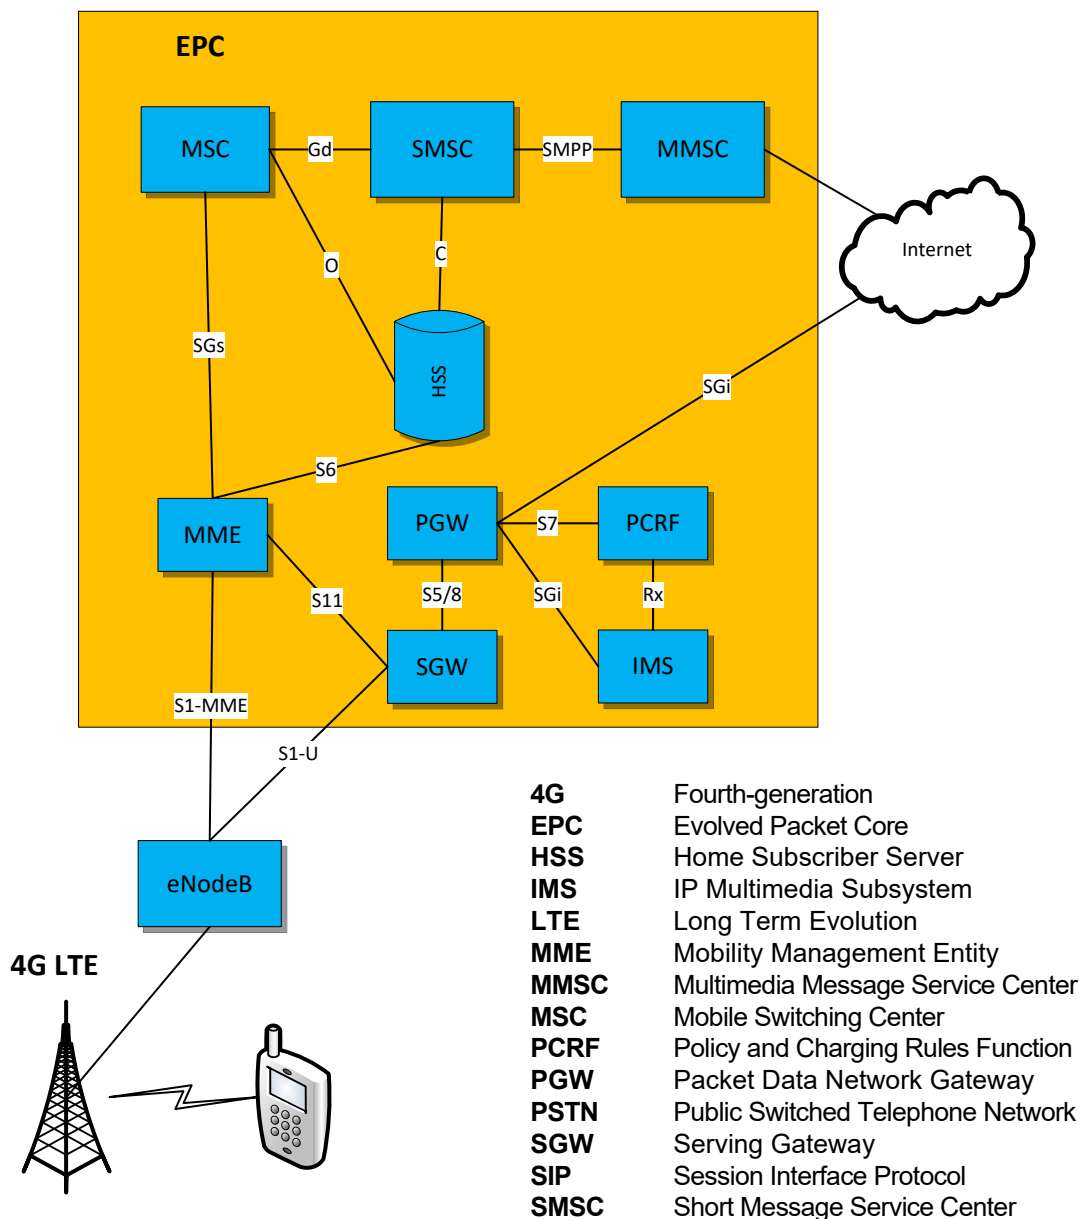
EPC

MSC

Gd

SMSC

SMPP

MMSC

Internet

O

C

SGs

HSS

SGi

S6

MME

PGW

S7

PCRF

S11

S5/8

SGi

Rx

SGW

IMS

S1-MME

S1-U

eNodeB

4G LTE

| | |
|---|---|
| **4G** | Fourth-generation |
| **EPC** | Evolved Packet Core |
| **HSS** | Home Subscriber Server |
| **IMS** | IP Multimedia Subsystem |
| **LTE** | Long Term Evolution |
| **MME** | Mobility Management Entity |
| **MMSC** | Multimedia Message Service Center |
| **MSC** | Mobile Switching Center |
| **PCRF** | Policy and Charging Rules Function |
| **PGW** | Packet Data Network Gateway |
| **PSTN** | Public Switched Telephone Network |
| **SGW** | Serving Gateway |
| **SIP** | Session Interface Protocol |
| **SMSC** | Short Message Service Center |